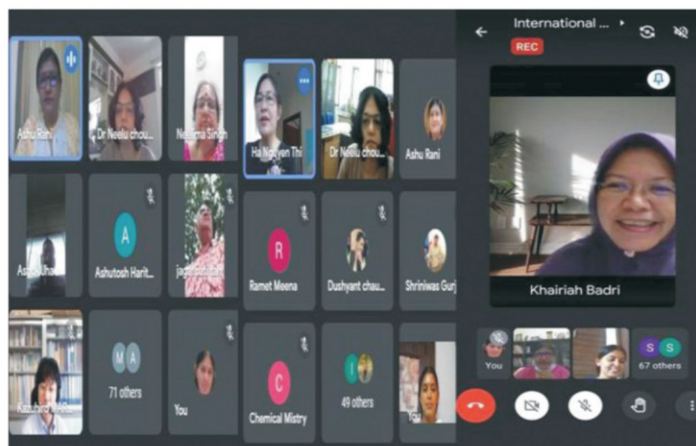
Ashu Rani

Dr Neelu chou...

Neelima Singh

Ha Nguyen Thi

Dr Neelu chou...

Ashu Rani

Aspin Chau...

A

Ashutosh Harit...

jagmohan...

R

Ramet Meena

Dushyant chau...

Shriniwas Gurj...

M A

71 others

You

C

Chemical Mistry

49 others

You

International ...

REC

Khairiah Badri

You

S S

67 others